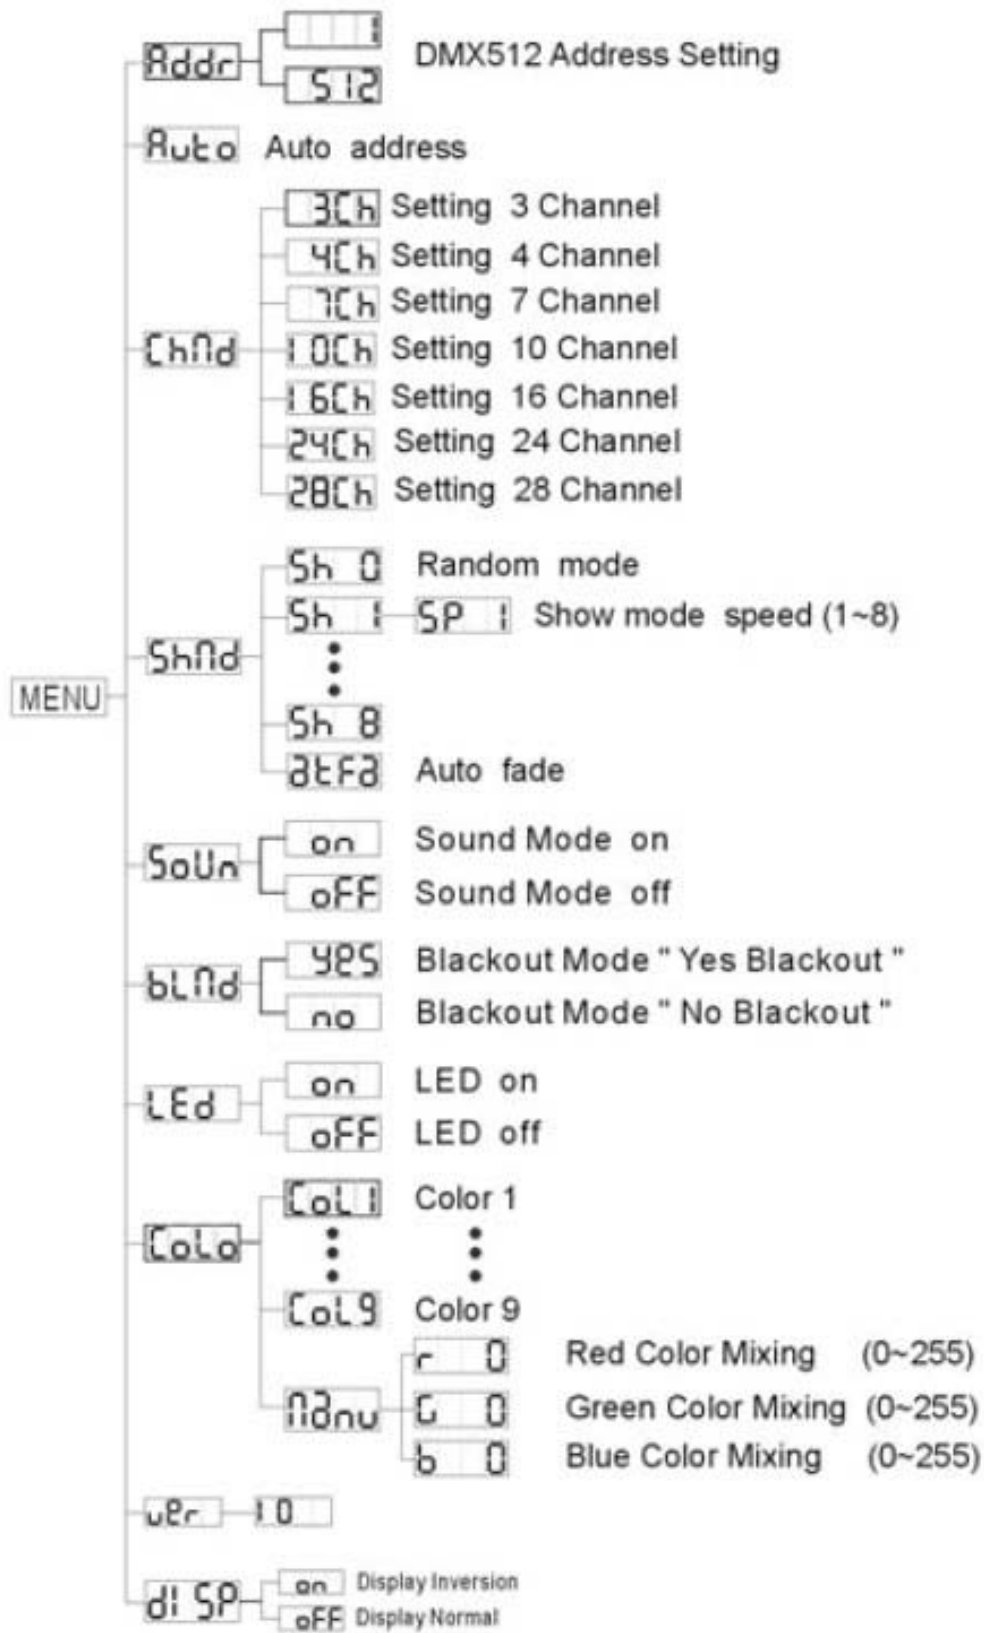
MENU

Addr
1
512
DMX512 Address Setting

Auto
Auto address

ChNd
3Ch Setting 3 Channel
4Ch Setting 4 Channel
7Ch Setting 7 Channel
10Ch Setting 10 Channel
16Ch Setting 16 Channel
24Ch Setting 24 Channel
28Ch Setting 28 Channel

ShNd
Sh 0 Random mode
Sh 1 SP 1 Show mode speed (1~8)
Sh 8
AtFd Auto fade

SoUn
on Sound Mode on
oFF Sound Mode off

bLNd
YES Blackout Mode " Yes Blackout "
no Blackout Mode " No Blackout "

LEd
on LED on
oFF LED off

CoLo
CoL1 Color 1
CoL9 Color 9
Nanu
r 0 Red Color Mixing (0~255)
G 0 Green Color Mixing (0~255)
b 0 Blue Color Mixing (0~255)

uEr
1.0

dISP
on Display Inversion
oFF Display Normal